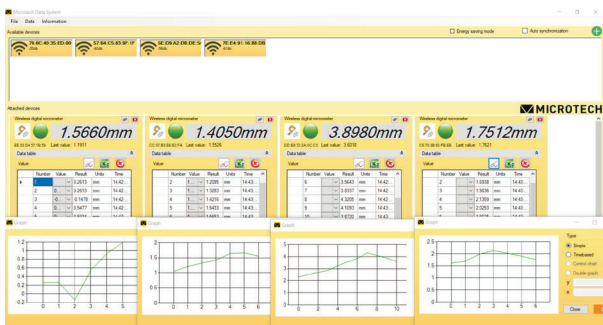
Microtech Data System

File Data Information

Available devices

Energy saving mode

Auto synchronization

78:6C:40:3C:ED:60

57:64:C5:83:9F:1F

5E:D9:A2:DE:DE:5

7E:E4:91:16:88:D8

Attached devices

MICROTECH

Wireless digital micrometer

1.5660mm

Last value: 1.1911

Data table

Value

| | Number | Value | Result | Units | Time |
|---|---|---|---|---|---|
| ▶ | 1 | | 3.2613 | mm | 14:42... |
| | 2 | | 3.2613 | mm | 14:42... |
| | 3 | | 0.1478 | mm | 14:42... |
| | 4 | | 1.1911 | mm | 14:42... |

Wireless digital micrometer

1.4050mm

Last value: 1.5526

Data table

Value

| | Number | Value | Result | Units | Time |
|---|---|---|---|---|---|
| | 1 | | 1.2086 | mm | 14:43... |
| | 2 | | 1.3283 | mm | 14:43... |
| | 3 | | 1.4216 | mm | 14:43... |
| | 4 | | 1.5526 | mm | 14:43... |

Wireless digital micrometer

3.8980mm

Last value: 3.6318

Data table

Value

| | Number | Value | Result | Units | Time |
|---|---|---|---|---|---|
| | 6 | | 3.5643 | mm | 14:42... |
| | 7 | | 3.9337 | mm | 14:42... |
| | 8 | | 4.3205 | mm | 14:42... |
| | 9 | | 4.1093 | mm | 14:42... |

Wireless digital micrometer

1.7512mm

Last value: 1.7621

Data table

Value

| | Number | Value | Result | Units | Time |
|---|---|---|---|---|---|
| | 2 | | 1.5938 | mm | 14:43... |
| | 3 | | 1.9036 | mm | 14:43... |
| | 4 | | 2.1309 | mm | 14:43... |
| | 5 | | 2.0253 | mm | 14:43... |

Graph

1.2 1 0.8 0.6 0.4 0.2 0 -0.2

0 1 2 3 4 5 6

Graph

Graph

0 2 4 6 8 10

Graph

Type

Simple

Timebased

Control chart

Double graph

Close